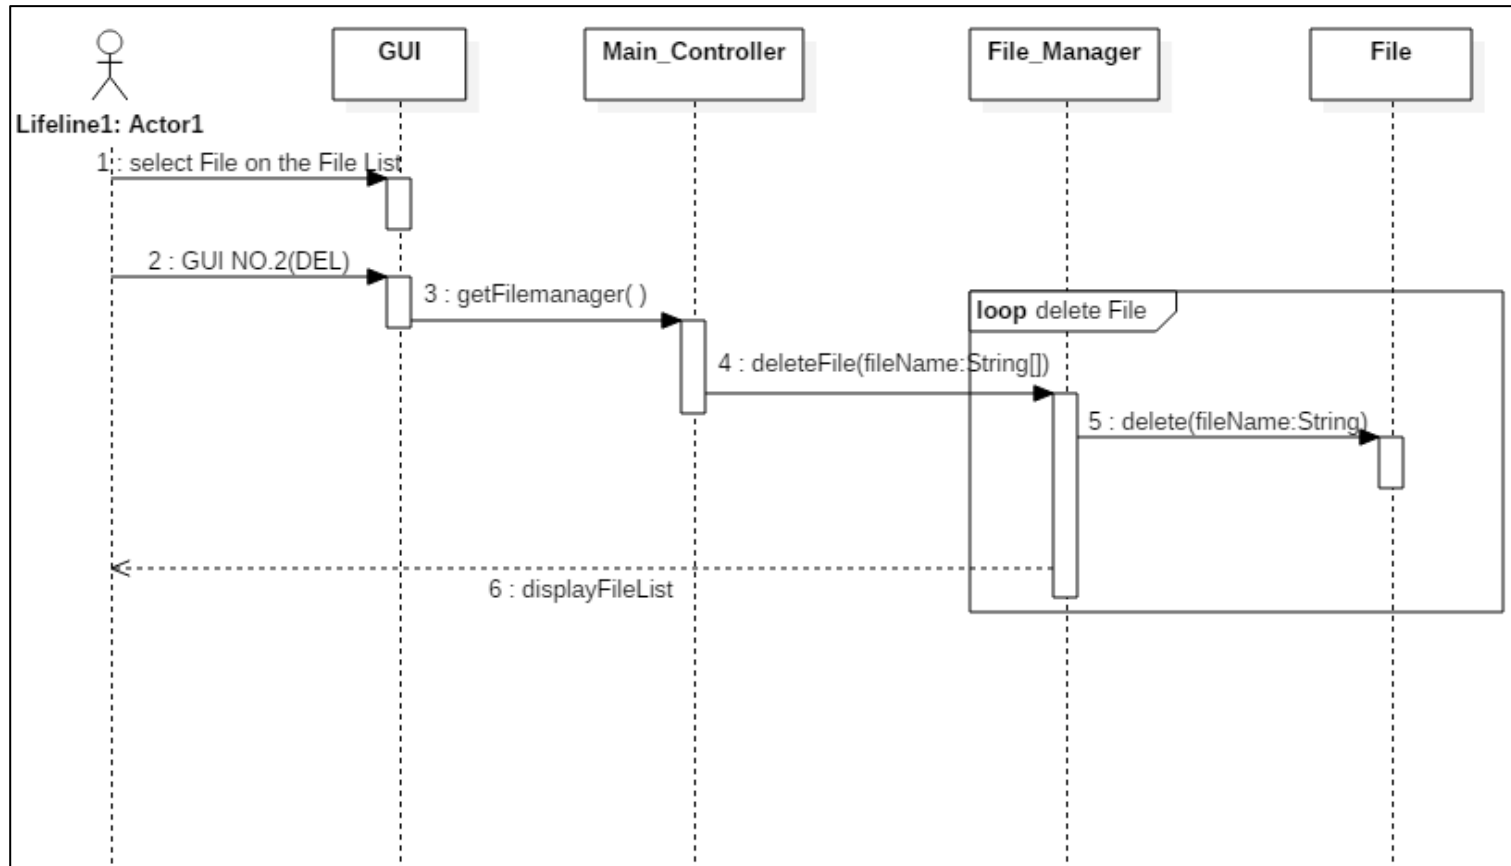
GUI

Main_Controller

File_Manager

File

Lifeline1: Actor1

1 : select File on the File List

2 : GUI NO.2(DEL)

3 : getFilemanager( )

loop delete File

4 : deleteFile(fileName:String[])

5 : delete(fileName:String)

6 : displayFileList